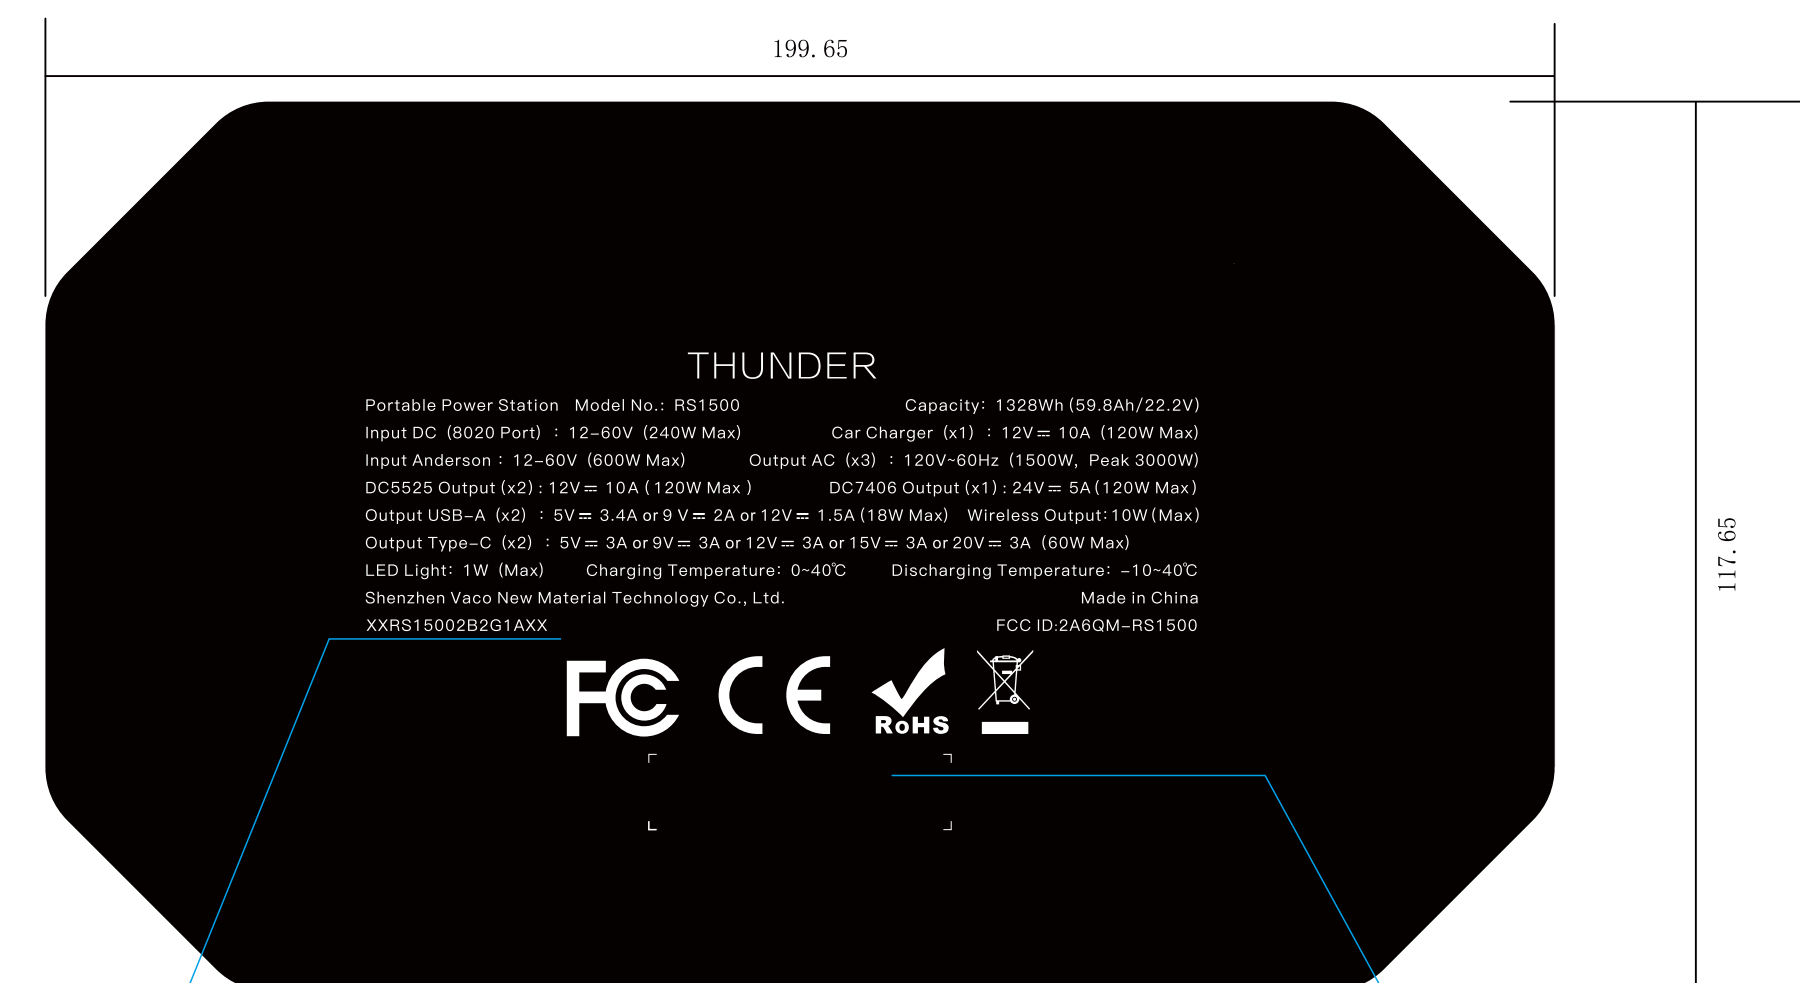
199.65

117.65

THUNDER

Portable Power Station Model No.: RS1500 Capacity: 1328Wh (59.8Ah/22.2V)

Input DC (8020 Port) : 12-60V (240W Max) Car Charger (x1) : 12V ⎓ 10A (120W Max)

Input Anderson : 12-60V (600W Max) Output AC (x3) : 120V~60Hz (1500W, Peak 3000W)

DC5525 Output (x2) : 12V ⎓ 10A ( 120W Max ) DC7406 Output (x1) : 24V ⎓ 5A (120W Max)

Output USB-A (x2) : 5V ⎓ 3.4A or 9 V ⎓ 2A or 12V ⎓ 1.5A (18W Max) Wireless Output: 10W (Max)

Output Type-C (x2) : 5V ⎓ 3A or 9V ⎓ 3A or 12V ⎓ 3A or 15V ⎓ 3A or 20V ⎓ 3A (60W Max)

LED Light: 1W (Max) Charging Temperature: 0~40℃ Discharging Temperature: -10~40℃

Shenzhen Vaco New Material Technology Co., Ltd. Made in China

XXRS15002B2G1AXX FCC ID:2A6QM-RS1500

FC CE RoHS